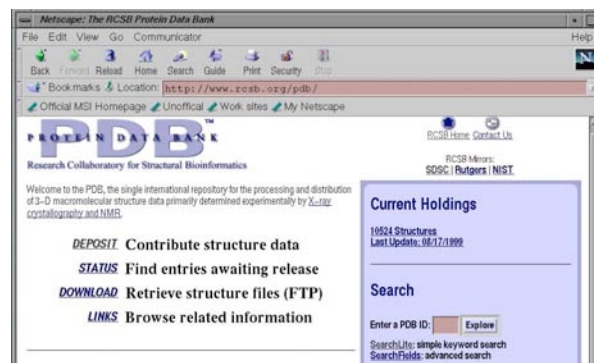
Netscape: The RCSB Protein Data Bank

File Edit View Go Communicator Help

Back Forward Reload Home Search Guide Print Security Stop

Bookmarks Location: http://www.rcsb.org/pdb/

Official MSI Homepage Unofficial Work sites My Netscape

PROTEIN DATA BANK™

Research Collaboratory for Structural Bioinformatics

RCSB Home Contact Us

RCSB Mirrors:
SDSC | Rutgers | NIST

Welcome to the PDB, the single international repository for the processing and distribution of 3-D macromolecular structure data primarily determined experimentally by X-ray crystallography and NMR.

DEPOSIT Contribute structure data

STATUS Find entries awaiting release

DOWNLOAD Retrieve structure files (FTP)

LINKS Browse related information

Current Holdings

10524 Structures
Last Update: 08/17/1999

Search

Enter a PDB ID: Explore

SearchLite: simple keyword search
SearchFields: advanced search